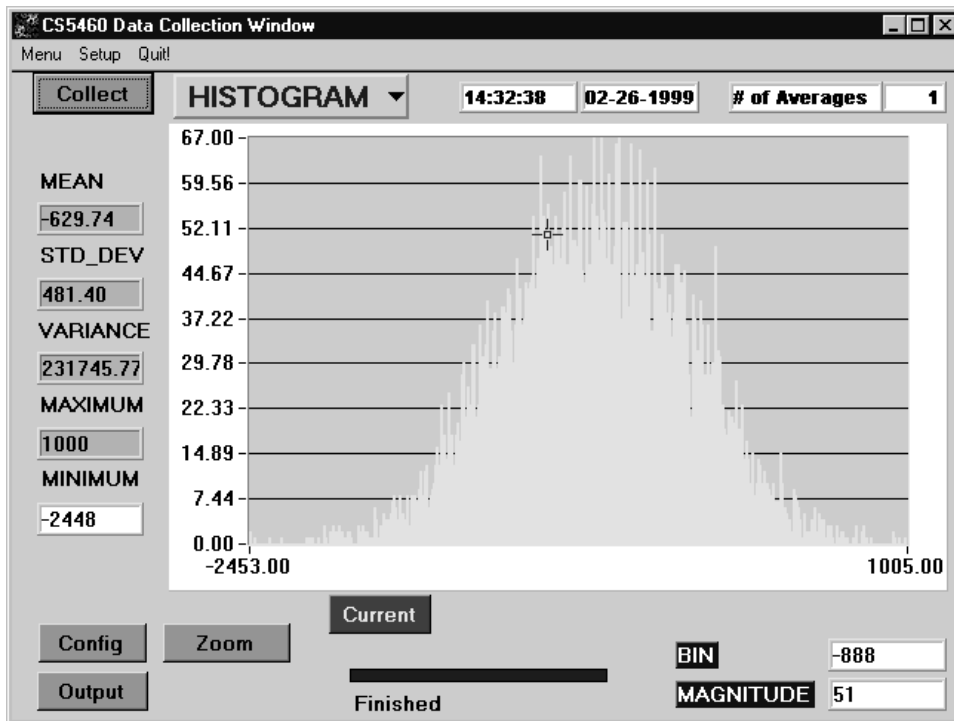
CS5460 Data Collection Window

Menu Setup Quit!

Collect

HISTOGRAM

14:32:38

02-26-1999

# of Averages

1

MEAN

-629.74

STD_DEV

481.40

VARIANCE

231745.77

MAXIMUM

1000

MINIMUM

-2448

67.00
59.56
52.11
44.67
37.22
29.78
22.33
14.89
7.44
0.00

-2453.00

1005.00

Current

Config

Zoom

Output

Finished

BIN

-888

MAGNITUDE

51